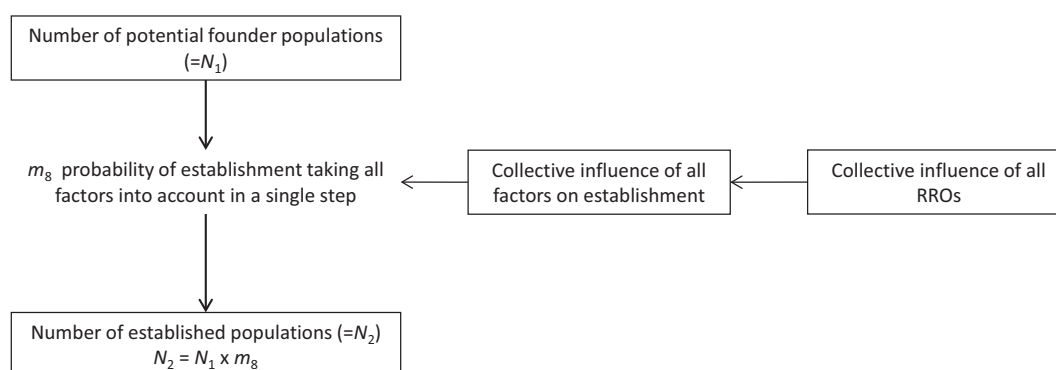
Number of potential founder populations (=$N_1$)

$m_8$ probability of establishment taking all factors into account in a single step

Collective influence of all factors on establishment

Collective influence of all RROs

Number of established populations (=$N_2$)
$N_2 = N_1 \times m_8$